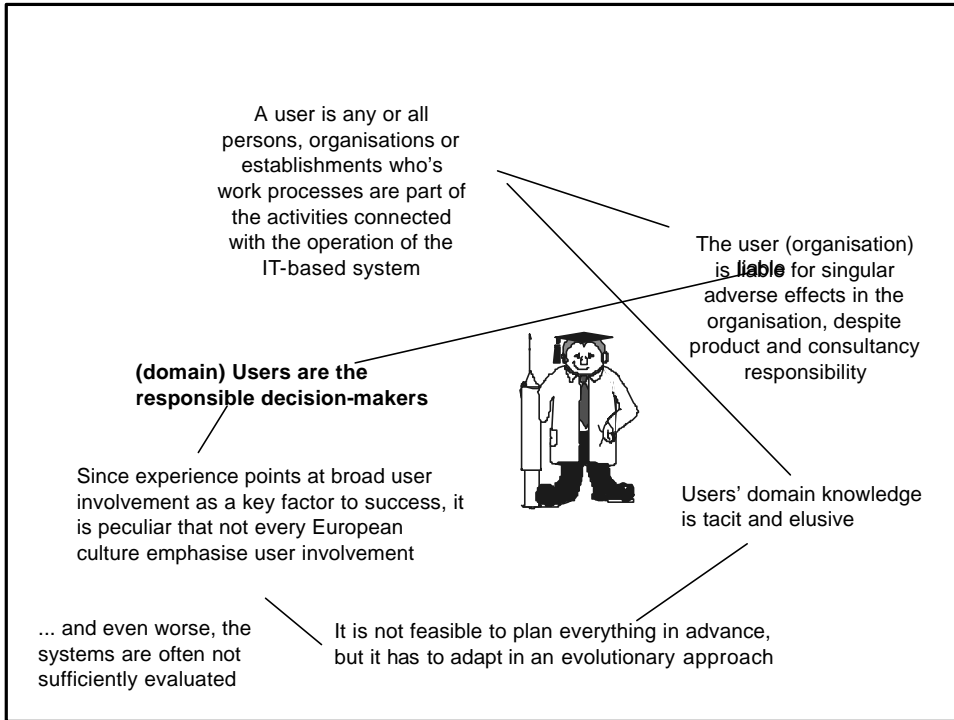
A user is any or all persons, organisations or establishments who's work processes are part of the activities connected with the operation of the IT-based system

The user (organisation) is liable for singular adverse effects in the organisation, despite product and consultancy responsibility

**(domain) Users are the responsible decision-makers**

Since experience points at broad user involvement as a key factor to success, it is peculiar that not every European culture emphasise user involvement

Users' domain knowledge is tacit and elusive

... and even worse, the systems are often not sufficiently evaluated

It is not feasible to plan everything in advance, but it has to adapt in an evolutionary approach